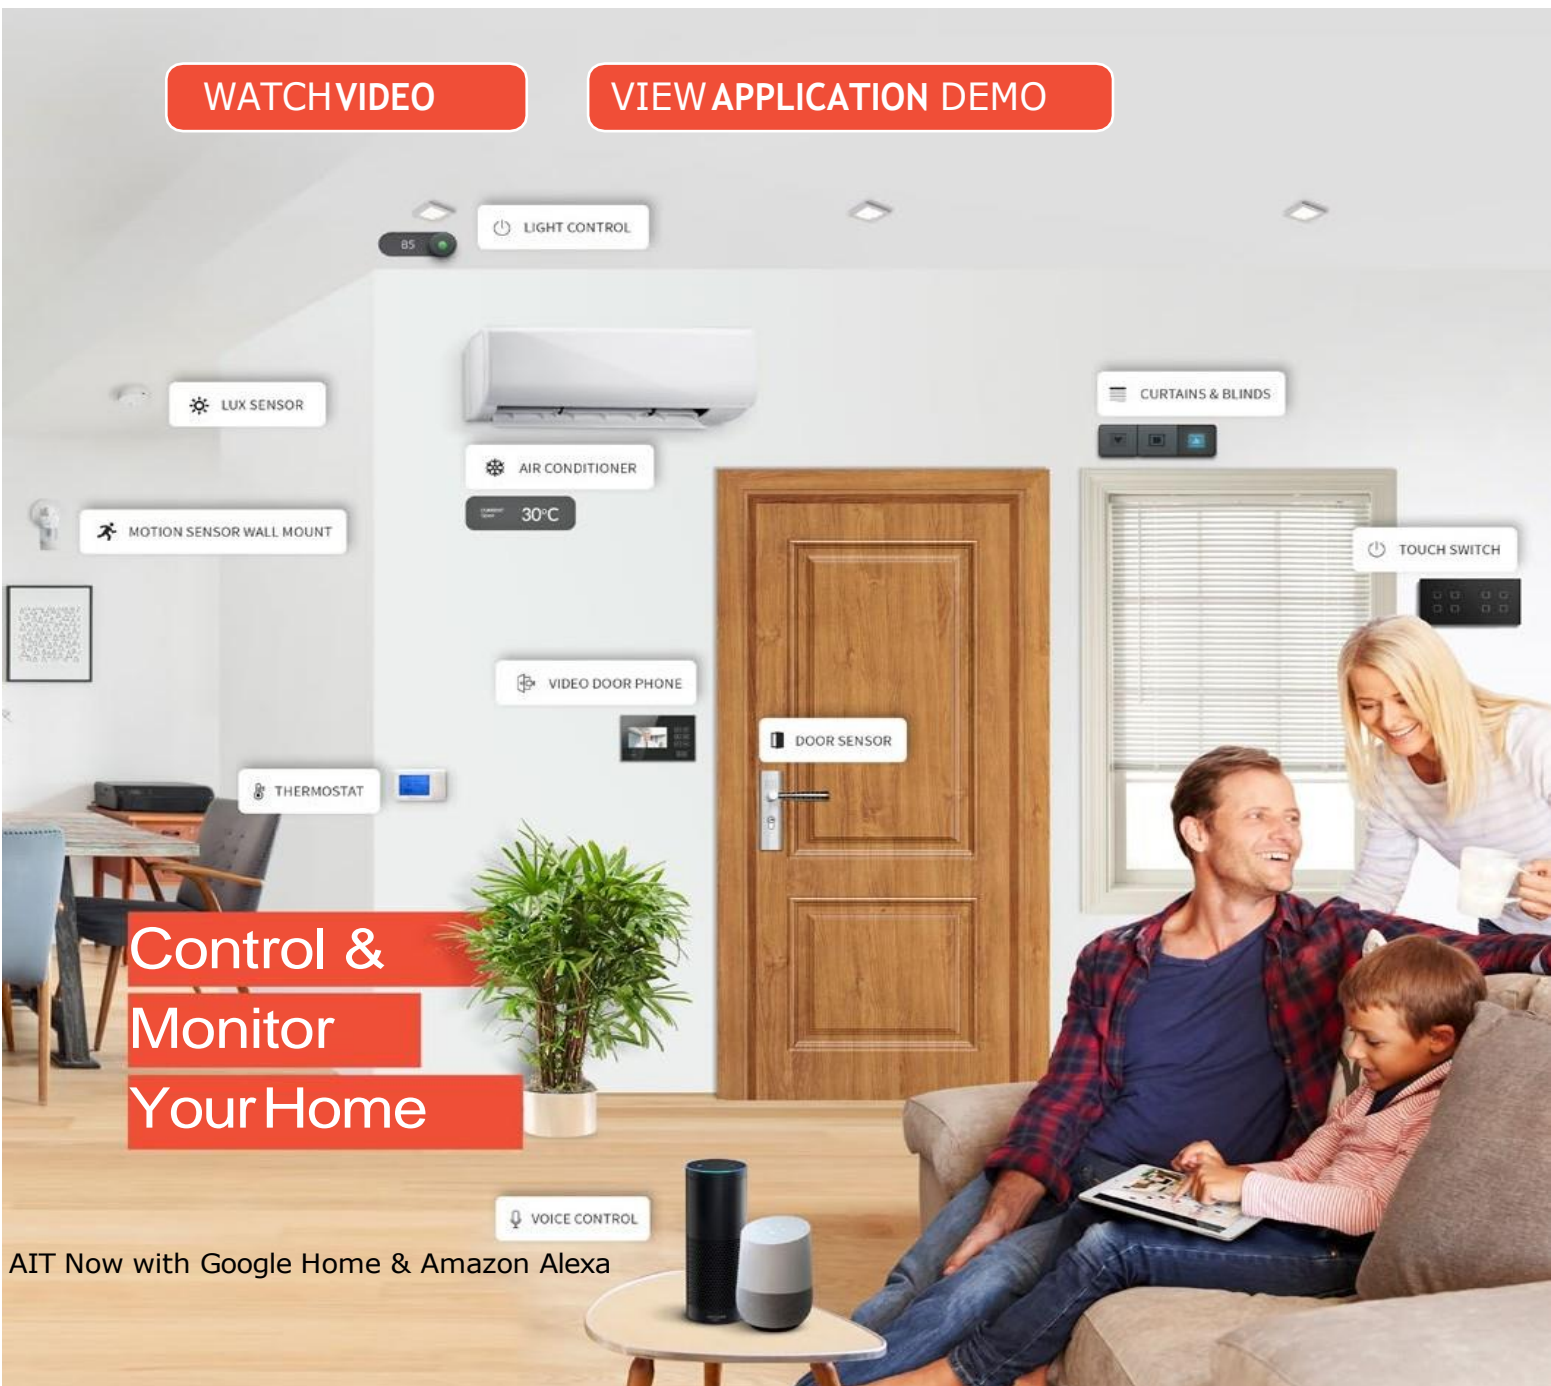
WATCH VIDEO

VIEW APPLICATION DEMO

85

LIGHT CONTROL

LUX SENSOR

AIR CONDITIONER

30°C

CURTAINS & BLINDS

MOTION SENSOR WALL MOUNT

TOUCH SWITCH

VIDEO DOOR PHONE

DOOR SENSOR

THERMOSTAT

Control &
Monitor
Your Home

VOICE CONTROL

AIT Now with Google Home & Amazon Alexa